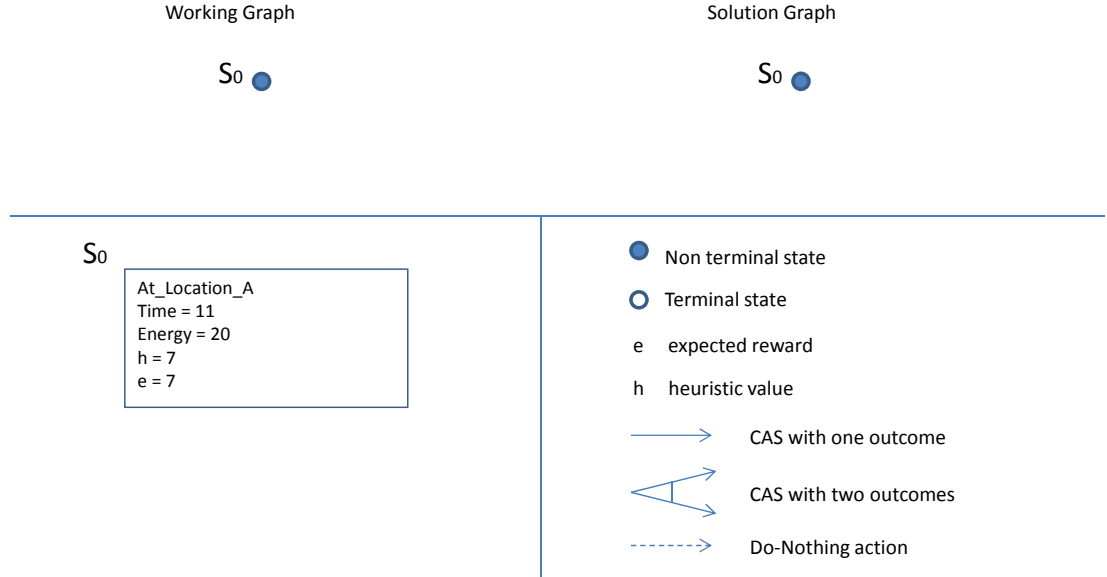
Working Graph

$S_0$

Solution Graph

$S_0$

$S_0$

At_Location_A
Time = 11
Energy = 20
h = 7
e = 7

Non terminal state

Terminal state

e expected reward

h heuristic value

CAS with one outcome

CAS with two outcomes

Do-Nothing action